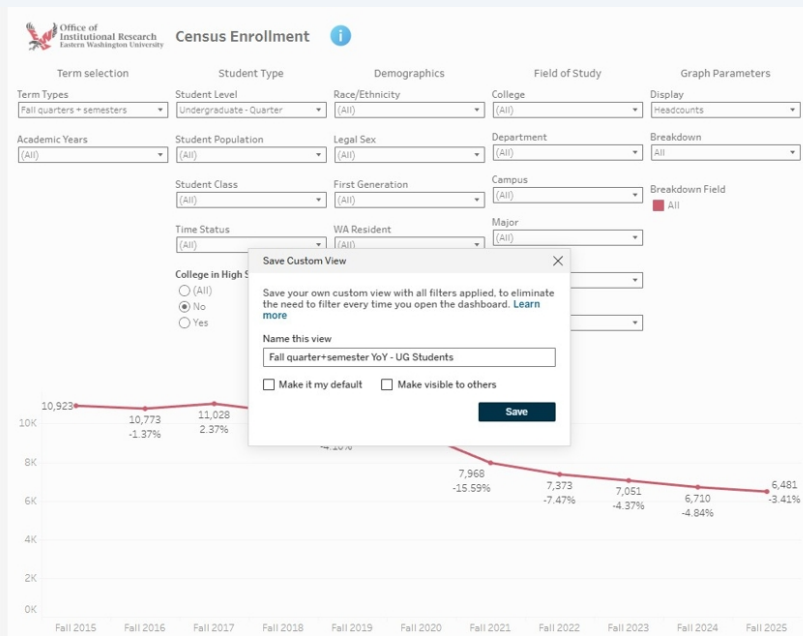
Office of Institutional Research Eastern Washington University

Census Enrollment

Term selection

Term Types
Fall quarters + semesters

Academic Years
(All)

Student Type

Student Level
Undergraduate - Quarter

Student Population
(All)

Student Class
(All)

Time Status
(All)

College in High S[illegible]
(All)
No
Yes

Demographics

Race/Ethnicity
(All)

Legal Sex
(All)

First Generation
(All)

WA Resident
(All)

Field of Study

College
(All)

Department
(All)

Campus
(All)

Major
(All)

Graph Parameters

Display
Headcounts

Breakdown
All

Breakdown Field
All

Save Custom View

Save your own custom view with all filters applied, to eliminate the need to filter every time you open the dashboard. Learn more

Name this view
Fall quarter+semester YoY - UG Students

Make it my default
Make visible to others

Save

10,923
10,773
-1.37%
11,028
2.37%
-4.10%
7,968
-15.59%
7,373
-7.47%
7,051
-4.37%
6,710
-4.84%
6,481
-3.41%

10K
8K
6K
4K
2K
0K

Fall 2015
Fall 2016
Fall 2017
Fall 2018
Fall 2019
Fall 2020
Fall 2021
Fall 2022
Fall 2023
Fall 2024
Fall 2025